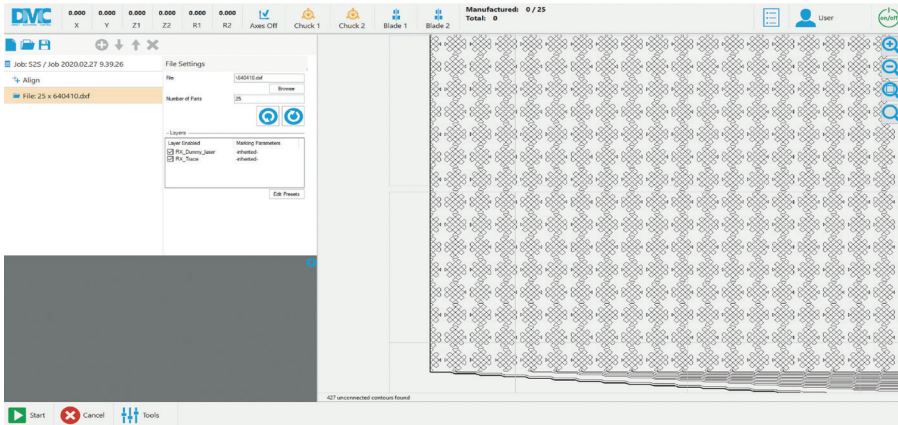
DMC

| 0.000 | 0.000 | 0.000 | 0.000 | 0.000 | 0.000 |
|---|---|---|---|---|---|
| X | Y | Z1 | Z2 | R1 | R2 |

Axes Off Chuck 1 Chuck 2 Blade 1 Blade 2

Manufactured: 0 / 25
Total: 0

User

on/off

Job: 525 / Job 2020.02.27 9.39.26

Align

File: 25 x 640410.dxf

File Settings

File \640410.dxf

Browse

Number of Parts 25

Layers

| Layer Enabled | Marking Parameters |
|---|---|
| RX_Dummy_laser | -inherited- |
| RX_Trace | -inherited- |

Edit Presets

427 unconnected contours found

Start Cancel Tools